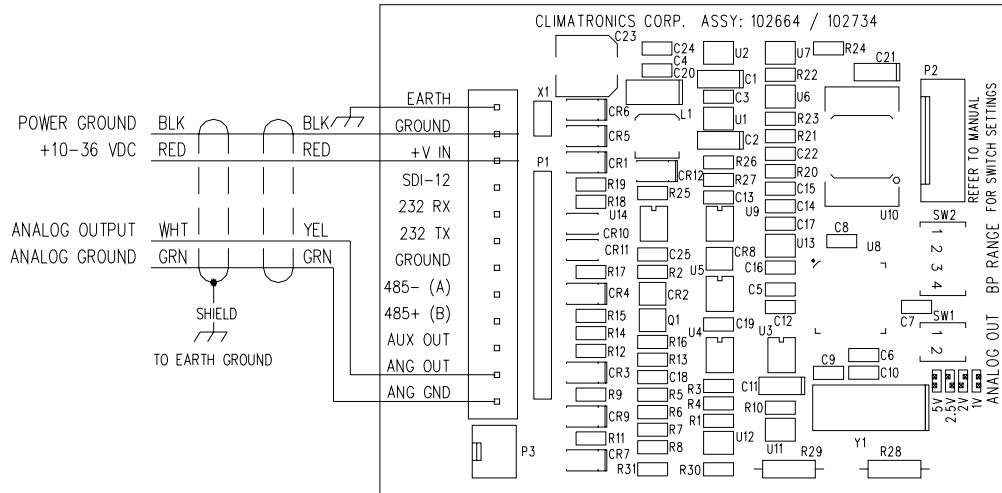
CLIMATRONICS CORP. ASSY: 102664 / 102734

POWER GROUND BLK BLK
+10-36 VDC RED RED
ANALOG OUTPUT WHT YEL
ANALOG GROUND GRN GRN
SHIELD
TO EARTH GROUND

EARTH
GROUND
+V IN
SDI-12
232 RX
232 TX
GROUND
485- (A)
485+ (B)
AUX OUT
ANG OUT
ANG GND

X1
P1
P2
P3
C23
C24
C4
C20
U2
C1
C3
U1
C2
L1
CR6
CR5
CR1
CR12
R26
R27
C13
R19
R18
R25
U14
U9
CR10
CR11
C25
CR8
R17
R2
U5
CR4
CR2
R15
R14
Q1
U4
C19
U3
C12
R12
R16
R13
CR3
C18
R3
R4
R1
C11
R9
R5
R6
R10
CR9
R7
R11
R8
U12
CR7
U11
R31
R30
R29
R28
Y1
U7
R24
R22
U6
R23
R21
C22
R20
C15
C14
C17
U13
C16
C5
C21
U10
C8
U8
C7
C9
C6
C10
SW2
1 2 3 4
SW1
1 2
5V 2.5V 2V 1V

REFER TO MANUAL FOR SWITCH SETTINGS
BP RANGE
ANALOG OUT